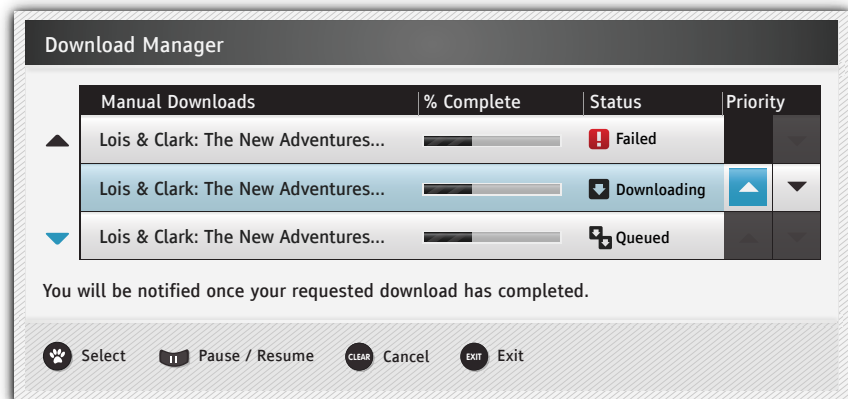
Download Manager

| Manual Downloads | % Complete | Status | Priority |
|---|---|---|---|
| Lois & Clark: The New Adventures... | | Failed | |
| Lois & Clark: The New Adventures... | | Downloading | |
| Lois & Clark: The New Adventures... | | Queued | |

You will be notified once your requested download has completed.

Select Pause / Resume CLEAR Cancel EXIT Exit